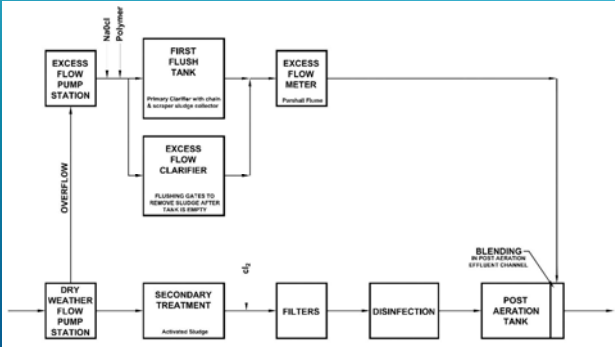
NaOcl
Polymer

EXCESS FLOW PUMP STATION

FIRST FLUSH TANK
Primary Clarifier with chain & scraper sludge collector

EXCESS FLOW METER
Parshall Flume

EXCESS FLOW CLARIFIER
FLUSHING GATES TO REMOVE SLUDGE AFTER TANK IS EMPTY

OVERFLOW

BLENDING
IN POST-AERATION EFFLUENT CHANNEL

$Cl_2$

DRY WEATHER FLOW PUMP STATION

SECONDARY TREATMENT
Activated Sludge

FILTERS

DISINFECTION

POST AERATION TANK